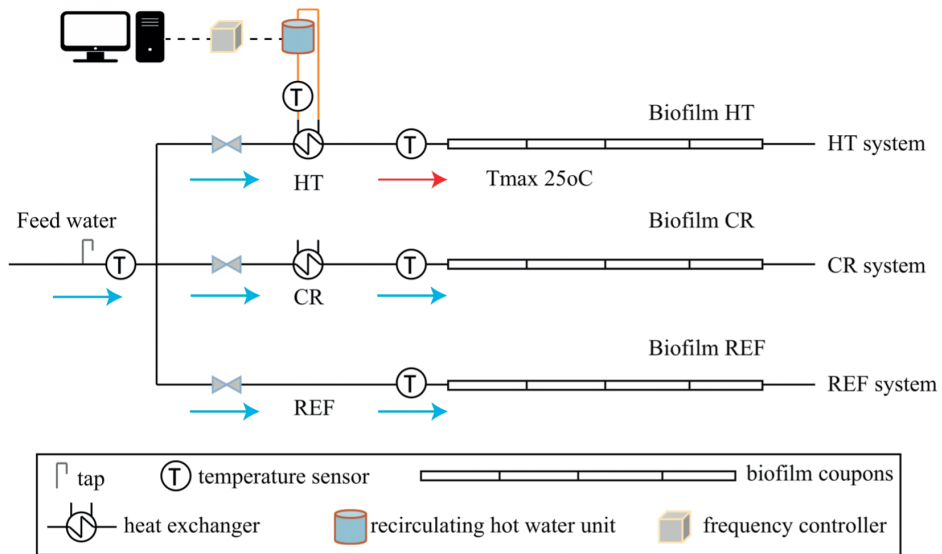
T

Biofilm HT

T

HT system

HT

Tmax 25oC

Feed water

Biofilm CR

T

T

CR system

CR

Biofilm REF

T

REF system

REF

tap

T temperature sensor

biofilm coupons

heat exchanger

recirculating hot water unit

frequency controller